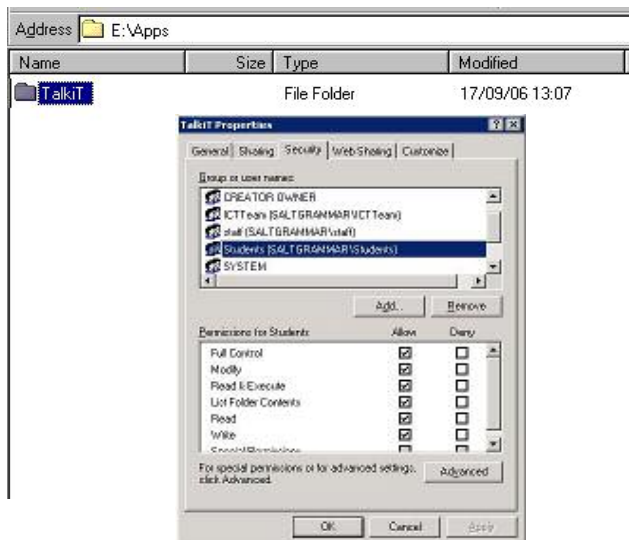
Address E:\Apps

| Name | Size | Type | Modified |
|---|---|---|---|
| TalkiT | | File Folder | 17/09/06 13:07 |

TalkiT Properties

General | Sharing | Security | Web Sharing | Customize

Group or user names:

CREATOR OWNER
ICTTeam (SALTGRAMMAR\ICTTeam)
staff (SALTGRAMMAR\staff)
Students (SALTGRAMMAR\Students)
SYSTEM

Add... Remove

| Permissions for Students | Allow | Deny |
|---|---|---|
| Full Control | ☑ | ☐ |
| Modify | ☑ | ☐ |
| Read & Execute | ☑ | ☐ |
| List Folder Contents | ☑ | ☐ |
| Read | ☑ | ☐ |
| Write | ☑ | ☐ |
| Special Permissions | ☐ | ☐ |

For special permissions or for advanced settings, click Advanced.

Advanced

OK Cancel Apply